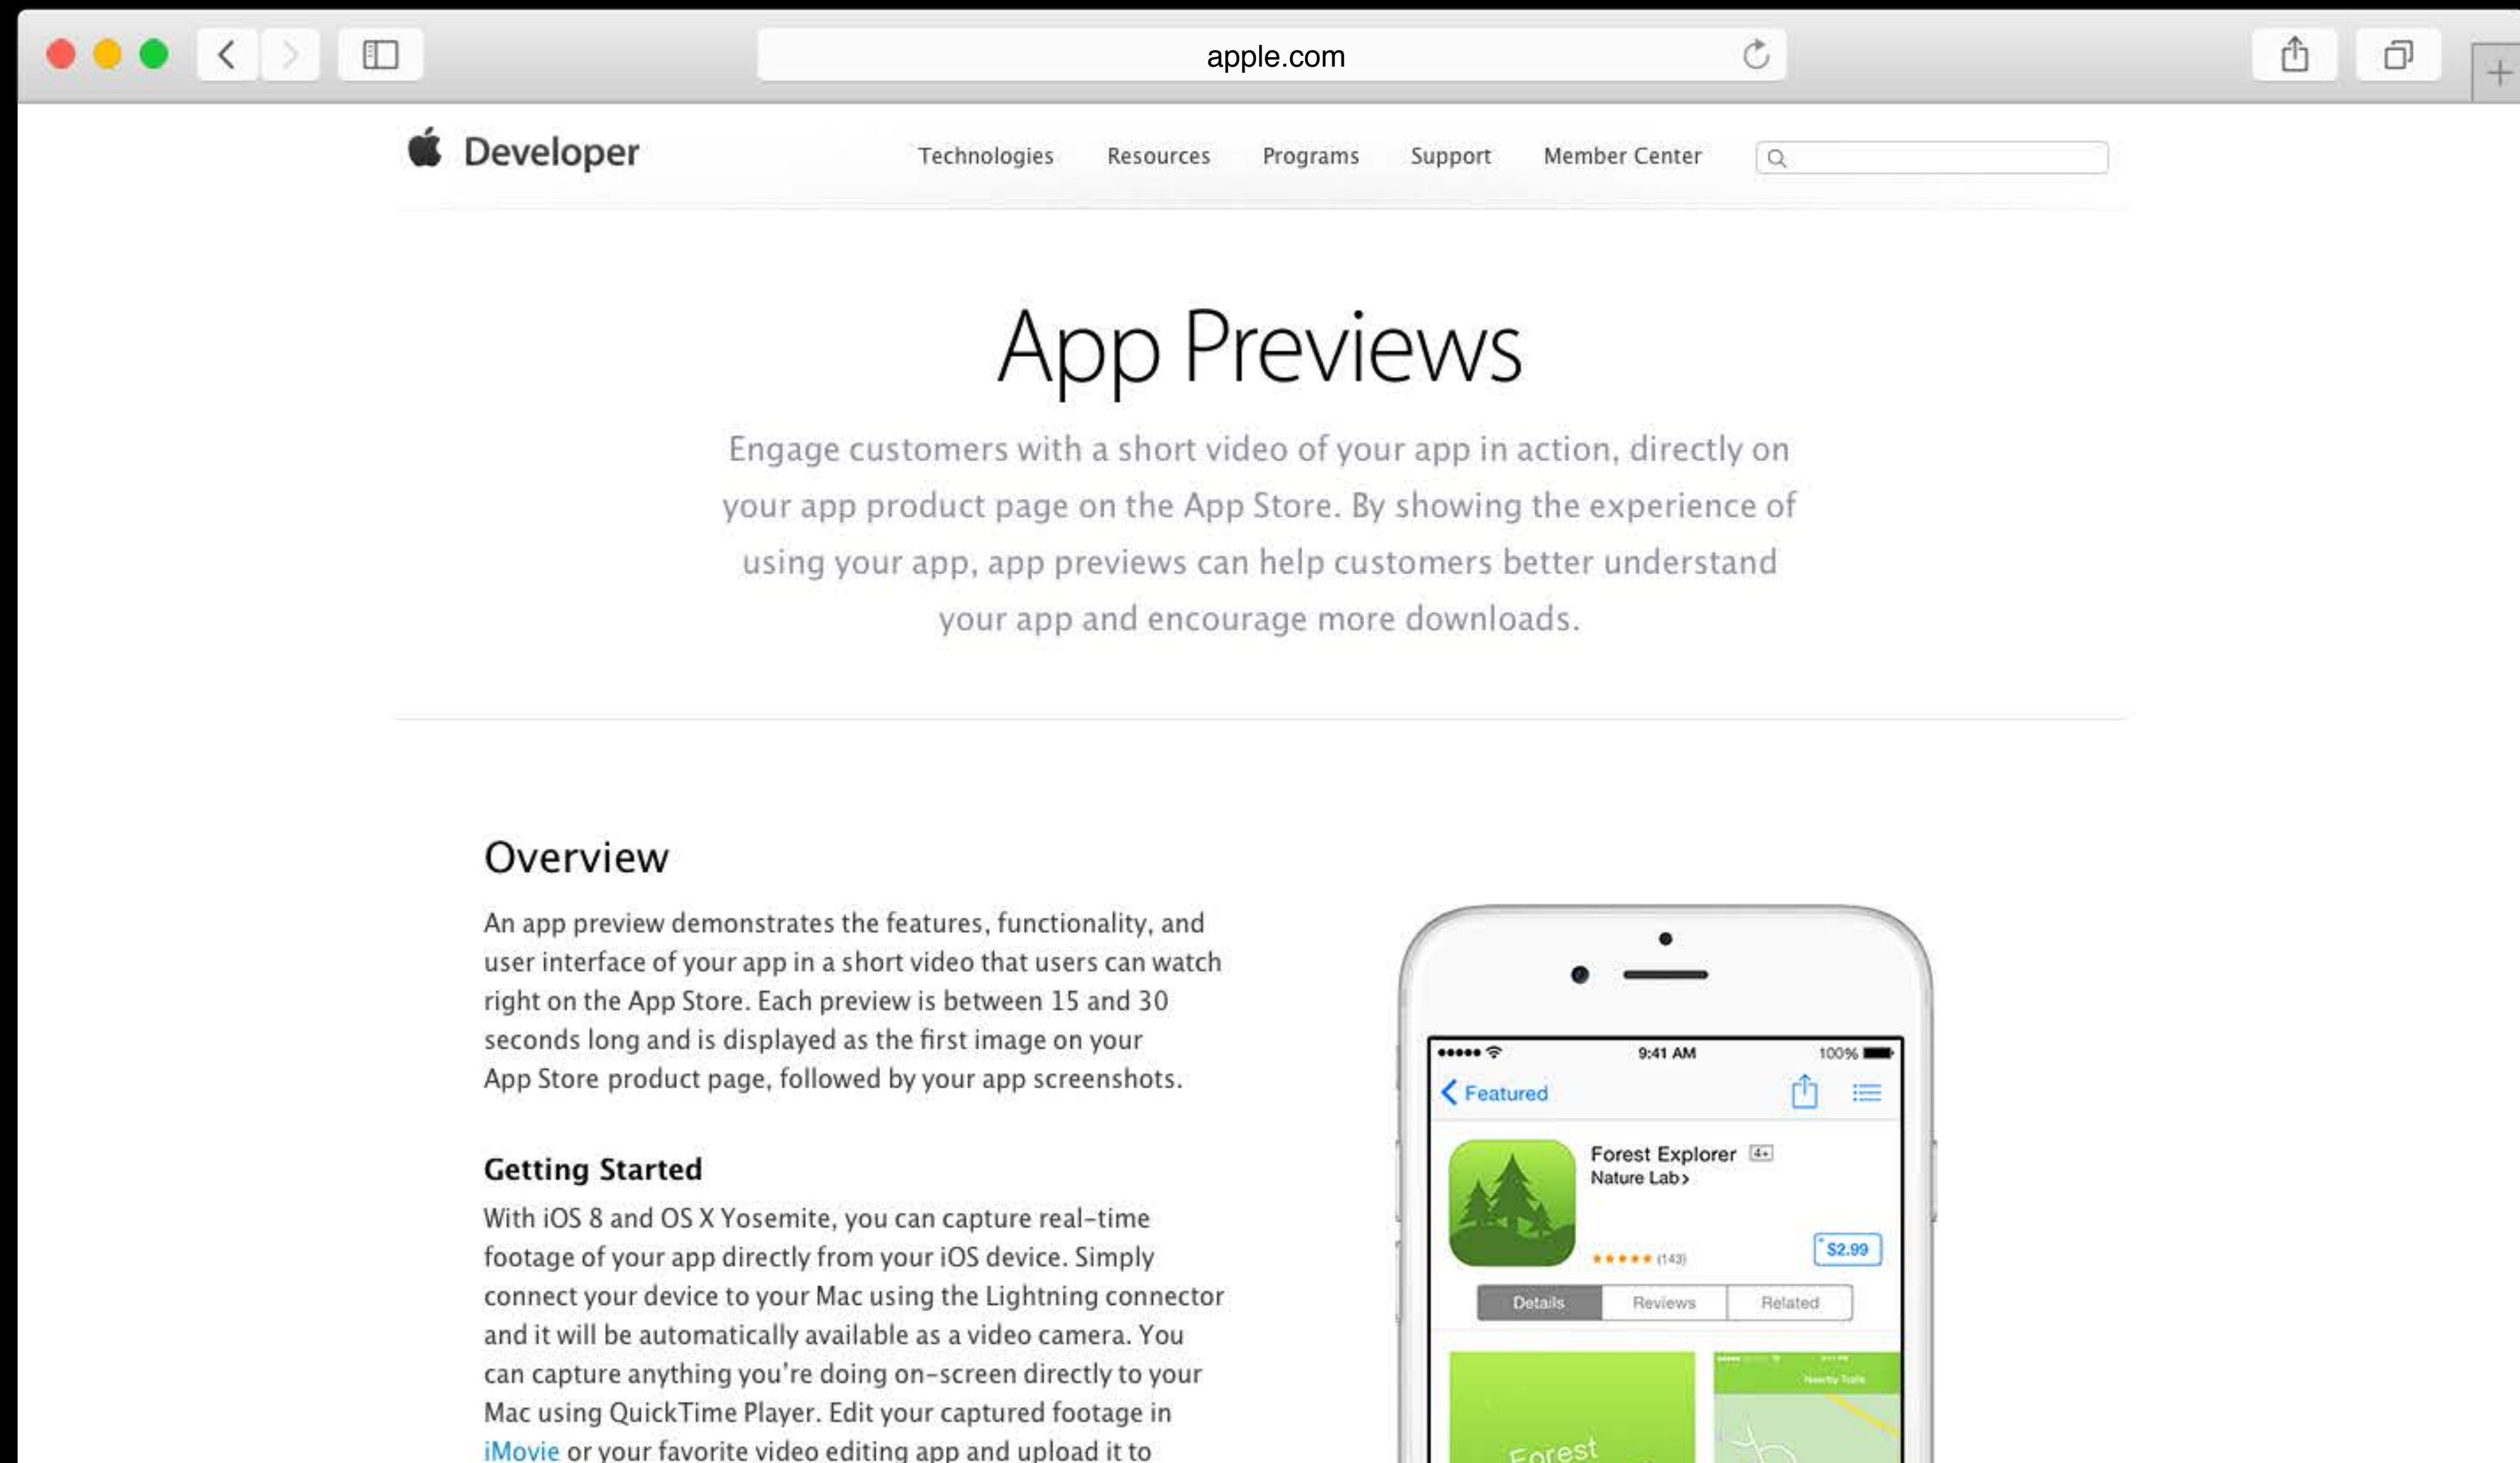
apple.com

Developer

Technologies Resources Programs Support Member Center

App Previews

Engage customers with a short video of your app in action, directly on your app product page on the App Store. By showing the experience of using your app, app previews can help customers better understand your app and encourage more downloads.

Overview

An app preview demonstrates the features, functionality, and user interface of your app in a short video that users can watch right on the App Store. Each preview is between 15 and 30 seconds long and is displayed as the first image on your App Store product page, followed by your app screenshots.

Getting Started

With iOS 8 and OS X Yosemite, you can capture real-time footage of your app directly from your iOS device. Simply connect your device to your Mac using the Lightning connector and it will be automatically available as a video camera. You can capture anything you're doing on-screen directly to your Mac using QuickTime Player. Edit your captured footage in iMovie or your favorite video editing app and upload it to

9:41 AM
100%
Featured
Forest Explorer 4+
Nature Lab
(143)
$2.99
Details Reviews Related
Forest
Nearby Trails